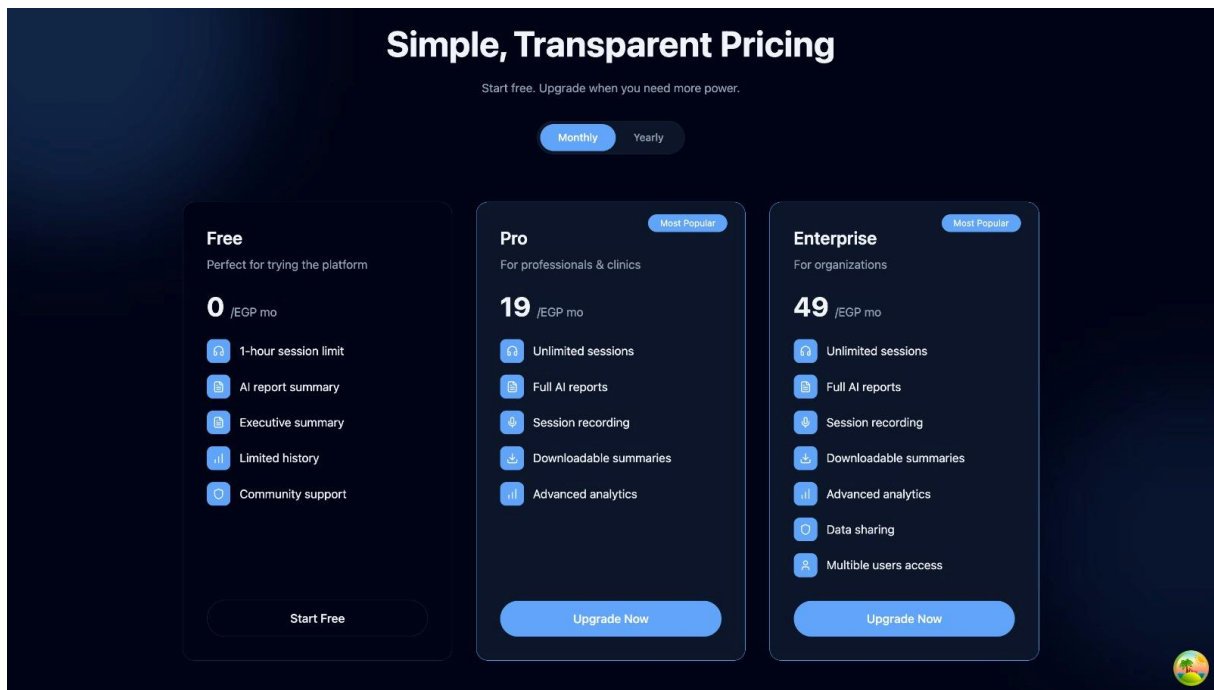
Simple, Transparent Pricing

Start free. Upgrade when you need more power.

Monthly Yearly

Free
Perfect for trying the platform
0 /EGP mo
1-hour session limit
AI report summary
Executive summary
Limited history
Community support
Start Free

Most Popular
Pro
For professionals & clinics
19 /EGP mo
Unlimited sessions
Full AI reports
Session recording
Downloadable summaries
Advanced analytics
Upgrade Now

Most Popular
Enterprise
For organizations
49 /EGP mo
Unlimited sessions
Full AI reports
Session recording
Downloadable summaries
Advanced analytics
Data sharing
Multible users access
Upgrade Now